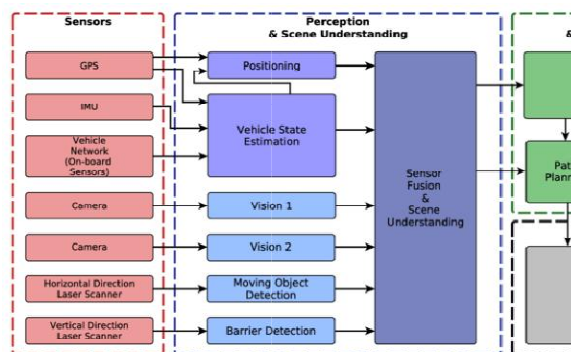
Sensors

GPS

IMU

Vehicle Network (On-board Sensors)

Camera

Camera

Horizontal Direction Laser Scanner

Vertical Direction Laser Scanner

Perception & Scene Understanding

Positioning

Vehicle State Estimation

Vision 1

Vision 2

Moving Object Detection

Barrier Detection

Sensor Fusion & Scene Understanding

&

Path Planni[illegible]